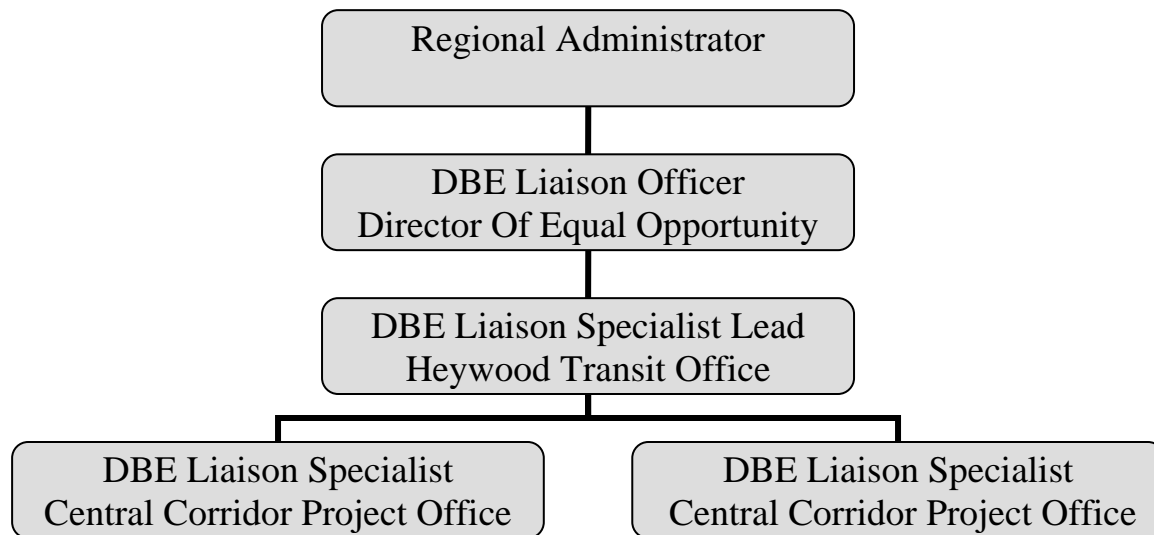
Regional Administrator

DBE Liaison Officer
Director Of Equal Opportunity

DBE Liaison Specialist Lead
Heywood Transit Office

DBE Liaison Specialist
Central Corridor Project Office

DBE Liaison Specialist
Central Corridor Project Office